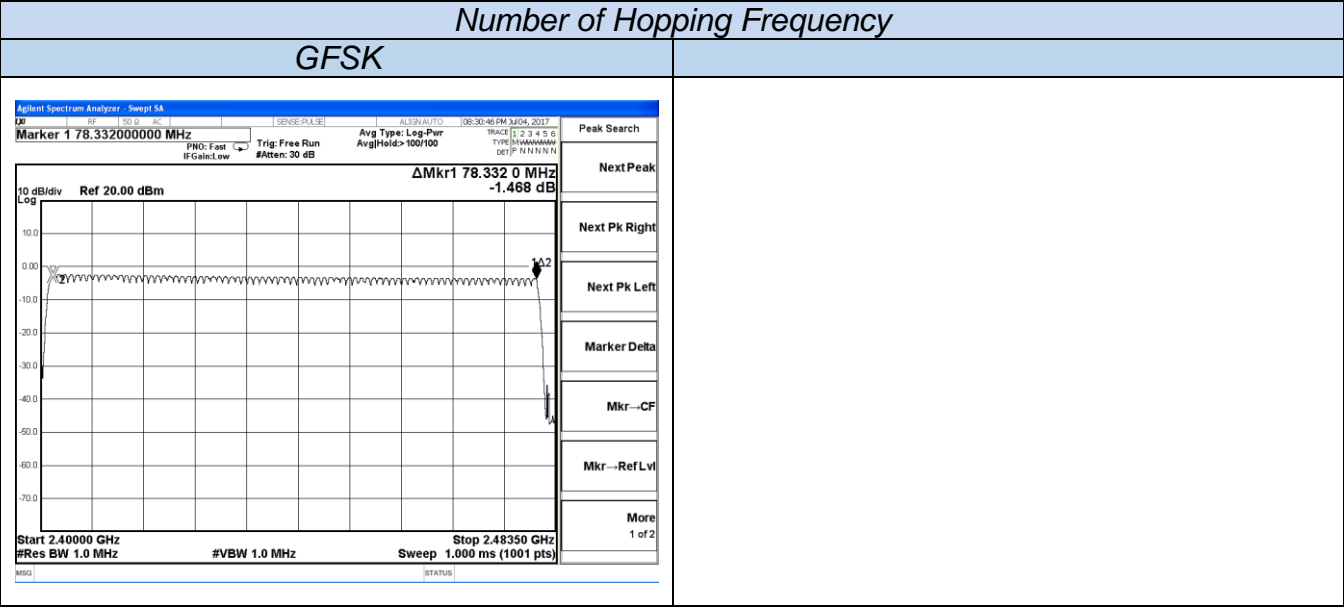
Number of Hopping Frequency

| GFSK | |
|---|---|

Agilent Spectrum Analyzer - Swept SA
RF 50 Ω AC SENSE:PULSE ALIGN AUTO 08:30:46 PM Jul 04, 2017
Marker 1 78.332000000 MHz
PNO: Fast IFGain:Low
Trig: Free Run
#Atten: 30 dB
Avg Type: Log-Pwr
Avg|Hold:>100/100
TRACE 1 2 3 4 5 6
TYPE M WWWWW
DET P N N N N N
Peak Search
ΔMkr1 78.332 0 MHz
-1.468 dB
10 dB/div Ref 20.00 dBm
Log
10.0
0.00
-10.0
-20.0
-30.0
-40.0
-50.0
-60.0
-70.0
2
1Δ2
Start 2.40000 GHz
#Res BW 1.0 MHz
#VBW 1.0 MHz
Stop 2.48350 GHz
Sweep 1.000 ms (1001 pts)
MSG
STATUS
Next Peak
Next Pk Right
Next Pk Left
Marker Delta
Mkr→CF
Mkr→Ref Lvl
More
1 of 2